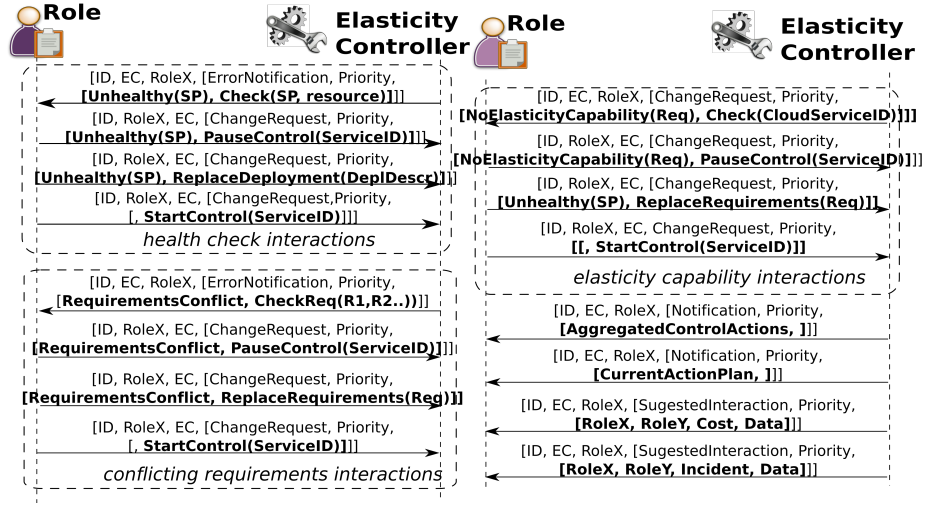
Role

Elasticity Controller

[ID, EC, RoleX, [ErrorNotification, Priority, [Unhealthy(SP), Check(SP, resource)]]]

[ID, RoleX, EC, [ChangeRequest, Priority, [Unhealthy(SP), PauseControl(ServiceID)]]]

[ID, RoleX, EC, [ChangeRequest, Priority, [Unhealthy(SP), ReplaceDeployment(DeplDescr)]]]

[ID, RoleX, EC, [ChangeRequest,Priority, [, StartControl(ServiceID)]]]

health check interactions

[ID, EC, RoleX, [ErrorNotification, Priority, [RequirementsConflict, CheckReq(R1,R2..))]]

[ID, RoleX, EC, [ChangeRequest, Priority, [RequirementsConflict, PauseControl(ServiceID)]]]

[ID, RoleX, EC, [ChangeRequest, Priority, [RequirementsConflict, ReplaceRequirements(Req)]]]

[ID, RoleX, EC, [ChangeRequest, Priority, [, StartControl(ServiceID)]]]

conflicting requirements interactions

Role

Elasticity Controller

[ID, EC, RoleX, [ChangeRequest, Priority, [NoElasticityCapability(Req), Check(CloudServiceID)]]]

[ID, RoleX, EC, [ChangeRequest, Priority, [NoElasticityCapability(Req), PauseControl(ServiceID)]]]

[ID, RoleX, EC, [ChangeRequest, Priority, [Unhealthy(SP), ReplaceRequirements(Req)]]]

[ID, RoleX, EC, ChangeRequest, Priority, [[, StartControl(ServiceID)]]

elasticity capability interactions

[ID, EC, RoleX, [Notification, Priority, [AggregatedControlActions, ]]]

[ID, EC, RoleX, [Notification, Priority, [CurrentActionPlan, ]]]

[ID, EC, RoleX, [SugestedInteraction, Priority, [RoleX, RoleY, Cost, Data]]]

[ID, EC, RoleX, [SugestedInteraction, Priority, [RoleX, RoleY, Incident, Data]]]